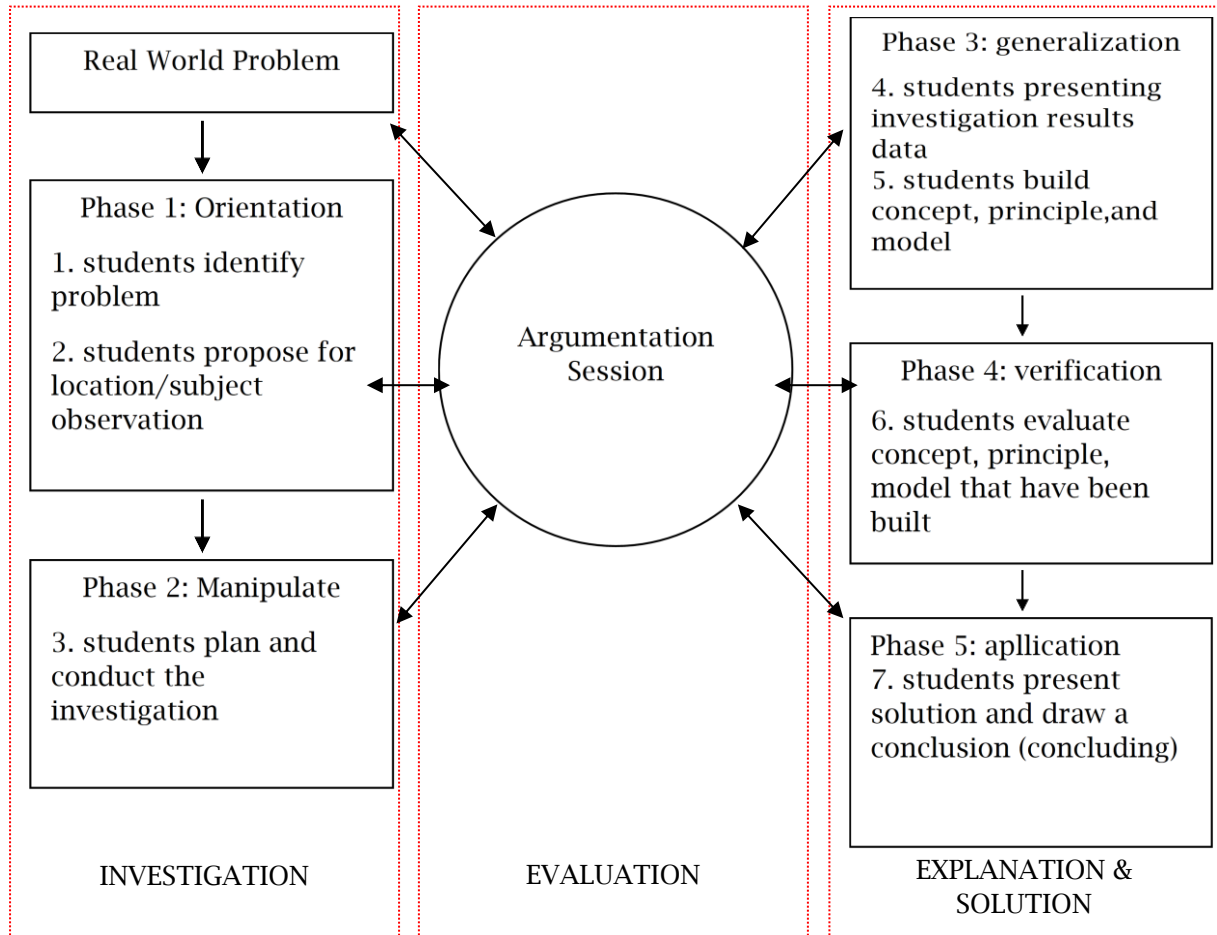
Real World Problem

Phase 1: Orientation

1. students identify problem

2. students propose for location/subject observation

Phase 2: Manipulate

3. students plan and conduct the investigation

INVESTIGATION

Argumentation Session

EVALUATION

Phase 3: generalization

4. students presenting investigation results data

5. students build concept, principle,and model

Phase 4: verification

6. students evaluate concept, principle, model that have been built

Phase 5: apllication

7. students present solution and draw a conclusion (concluding)

EXPLANATION & SOLUTION